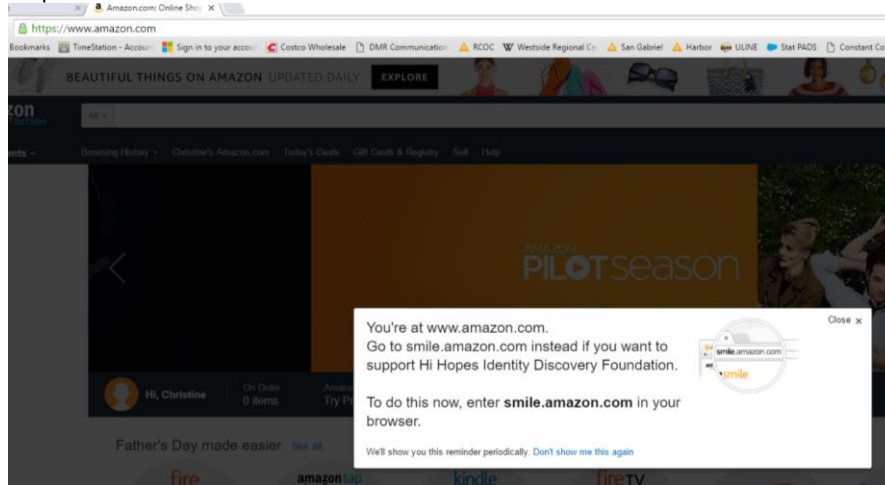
Amazon.com: Online Sho ×

https://www.amazon.com

Bookmarks TimeStation - Accou Sign in to your accou Costco Wholesale DMR Communication RCOC Westside Regional Ce San Gabriel Harbor ULINE Stat PADS Constant Co

BEAUTIFUL THINGS ON AMAZON UPDATED DAILY EXPLORE

zon

All

nts

Browsing History Christine's Amazon.com Today's Deals Gift Cards & Registry Sell Help

AMAZON PILOT season

Hi, Christine On Order 0 items Amazo Try P

Father's Day made easier See all

fire amazon tap kindle fire TV

You're at www.amazon.com.
Go to smile.amazon.com instead if you want to support Hi Hopes Identity Discovery Foundation.

To do this now, enter **smile.amazon.com** in your browser.

We'll show you this reminder periodically. Don't show me this again

Close ×

smile.amazon.com

smile